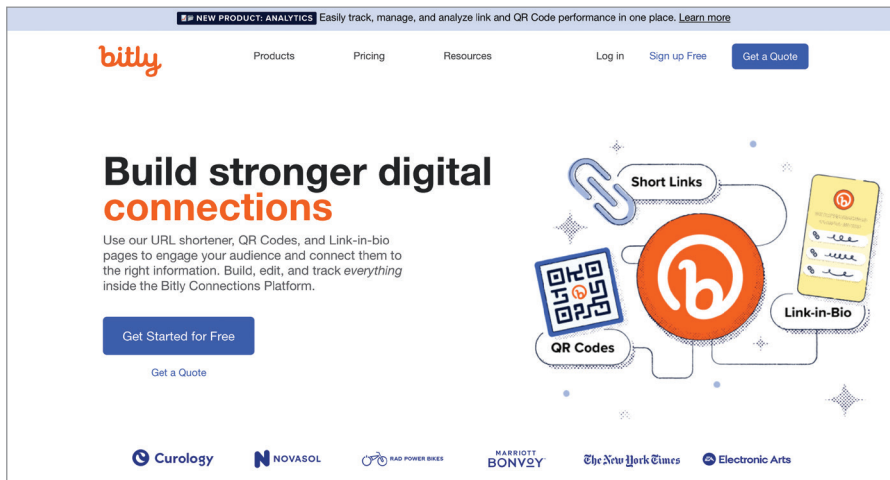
NEW PRODUCT: ANALYTICS Easily track, manage, and analyze link and QR Code performance in one place. Learn more

bitly

Products Pricing Resources Log in Sign up Free Get a Quote

Build stronger digital connections

Use our URL shortener, QR Codes, and Link-in-bio pages to engage your audience and connect them to the right information. Build, edit, and track *everything* inside the Bitly Connections Platform.

Get Started for Free

Get a Quote

Short Links

QR Codes

Link-in-Bio

Curology NOVASOL RAD POWER BIKES MARRIOTT BONVOY The New York Times Electronic Arts